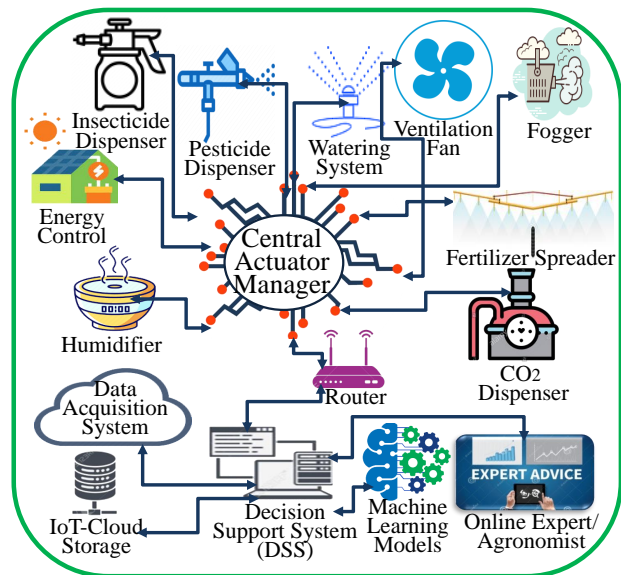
Insecticide Dispenser

Pesticide Dispenser

Watering System

Ventilation Fan

Fogger

Energy Control

Central Actuator Manager

Fertilizer Spreader

Humidifier

00:00

Router

$CO_2$ Dispenser

Data Acquisition System

IoT-Cloud Storage

Decision Support System (DSS)

Machine Learning Models

EXPERT ADVICE

Online Expert/ Agronomist